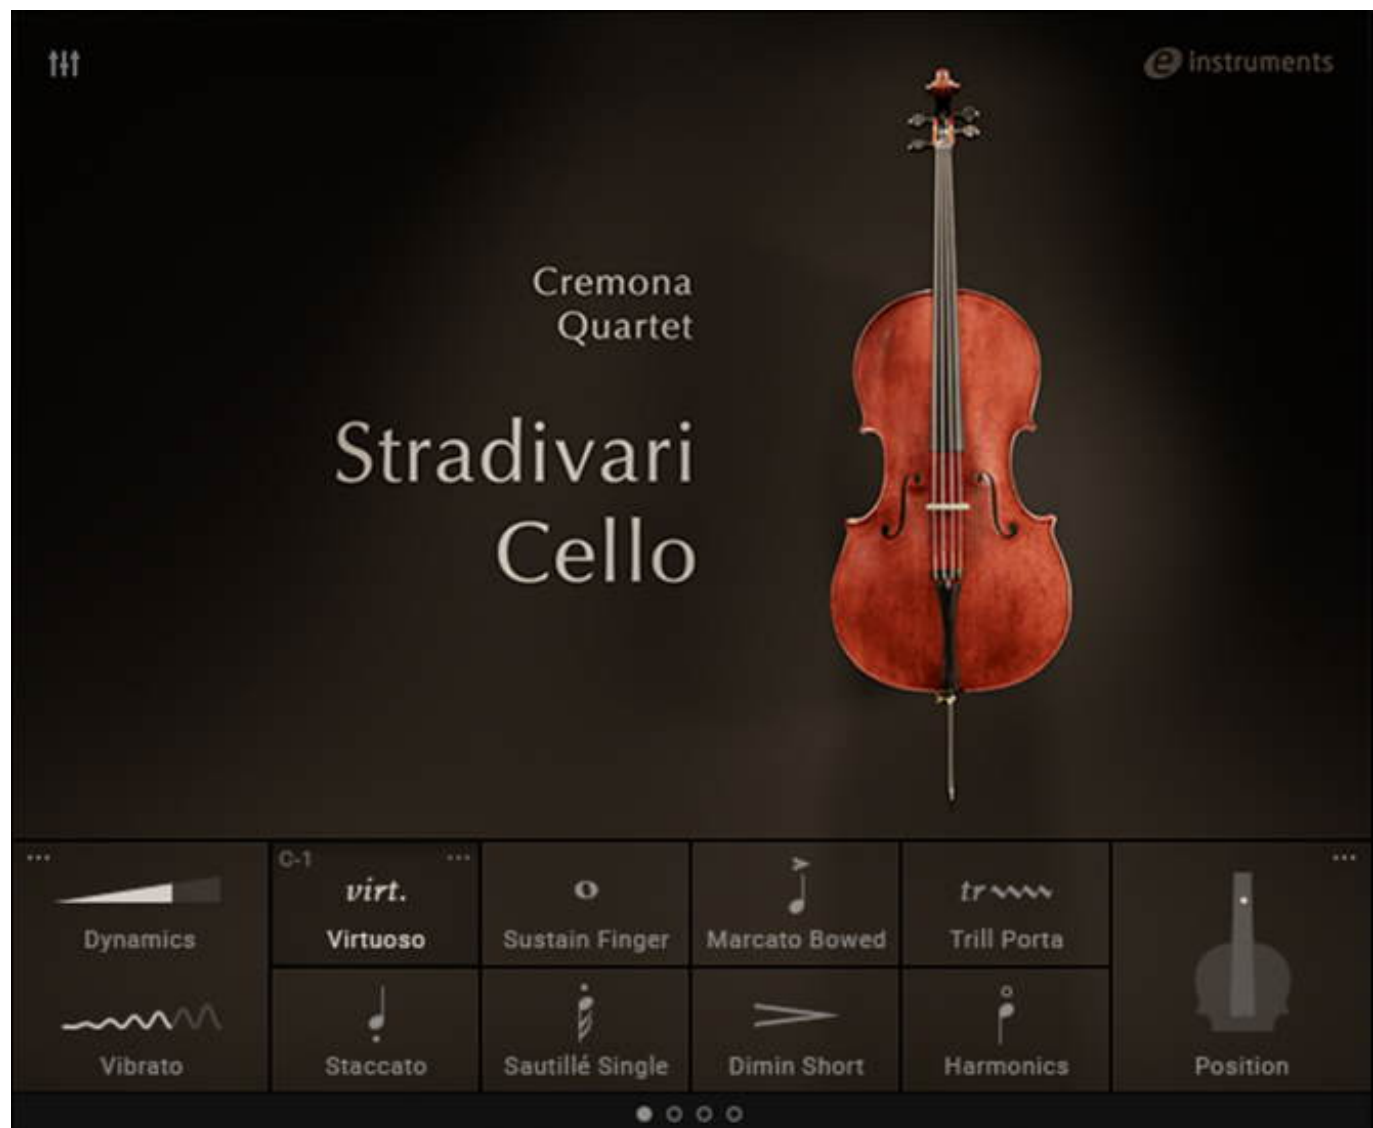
e instruments

Cremona Quartet

Stradivari Cello

...
Dynamics

Vibrato

C-1 ...
virt.
Virtuoso

Staccato

Sustain Finger

Sautillé Single

Marcato Bowed

Dimin Short

tr
Trill Porta

Harmonics

...
Position